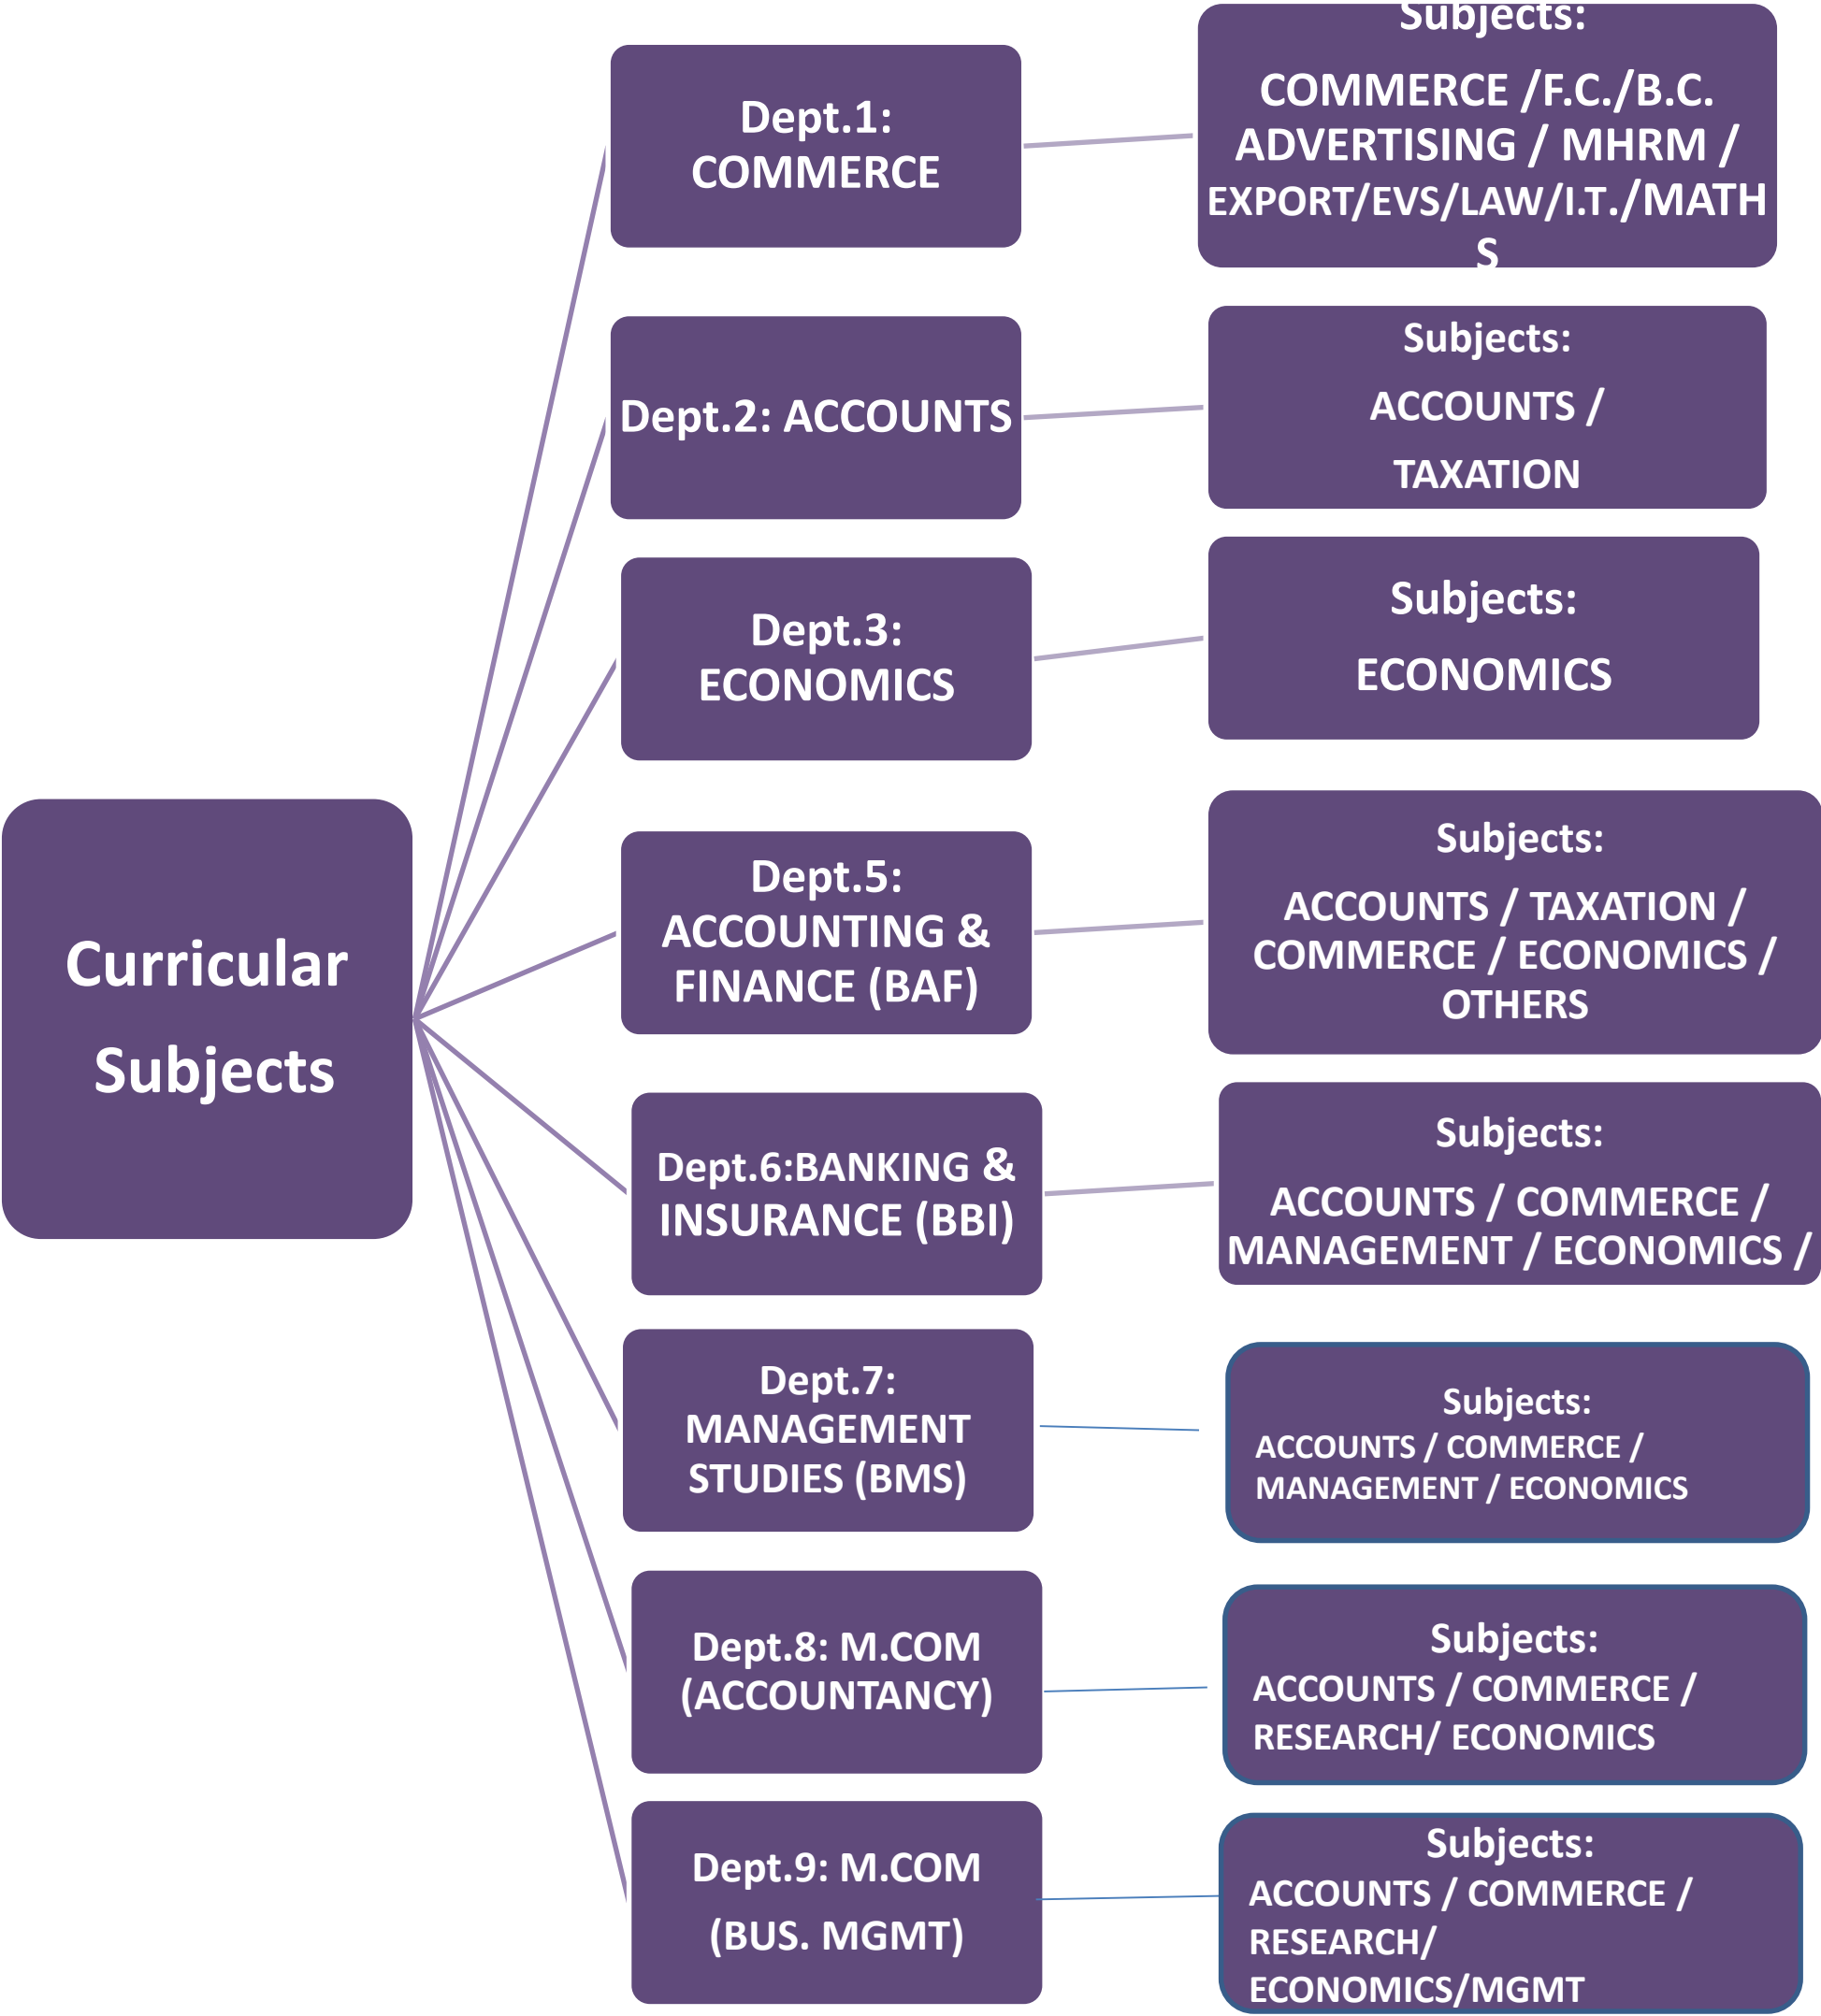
Curricular Subjects

Dept.1: COMMERCE

Subjects: COMMERCE /F.C./B.C. ADVERTISING / MHRM / EXPORT/EVS/LAW/I.T./MATHS

Dept.2: ACCOUNTS

Subjects: ACCOUNTS / TAXATION

Dept.3: ECONOMICS

Subjects: ECONOMICS

Dept.5: ACCOUNTING & FINANCE (BAF)

Subjects: ACCOUNTS / TAXATION / COMMERCE / ECONOMICS / OTHERS

Dept.6:BANKING & INSURANCE (BBI)

Subjects: ACCOUNTS / COMMERCE / MANAGEMENT / ECONOMICS /

Dept.7: MANAGEMENT STUDIES (BMS)

Subjects: ACCOUNTS / COMMERCE / MANAGEMENT / ECONOMICS

Dept.8: M.COM (ACCOUNTANCY)

Subjects: ACCOUNTS / COMMERCE / RESEARCH/ ECONOMICS

Dept.9: M.COM (BUS. MGMT)

Subjects: ACCOUNTS / COMMERCE / RESEARCH/ ECONOMICS/MGMT